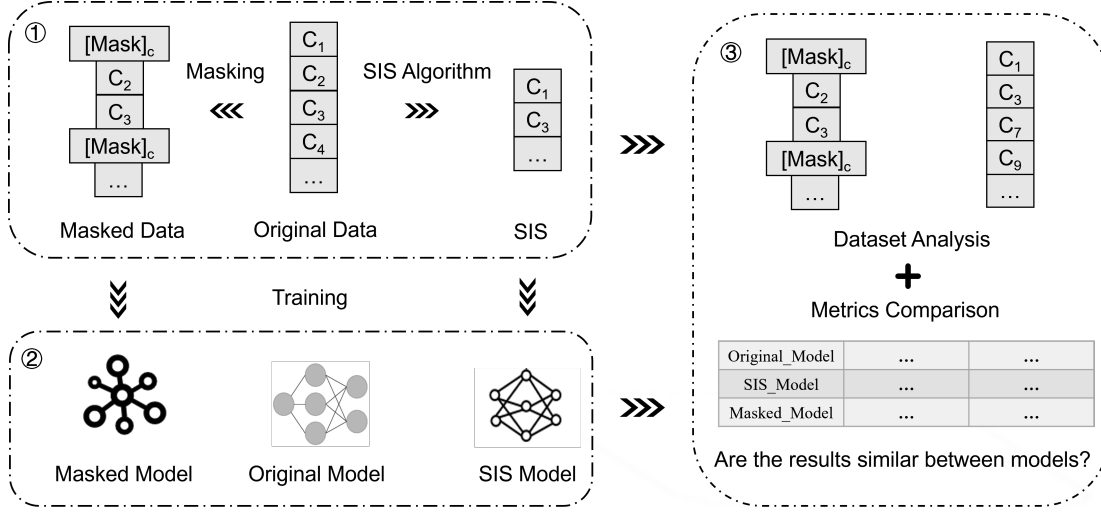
①

$[Mask]_c$
$C_2$
$C_3$
$[Mask]_c$
…

Masking

$C_1$
$C_2$
$C_3$
$C_4$
…

SIS Algorithm

$C_1$
$C_3$
…

Masked Data

Original Data

SIS

Training

②

Masked Model

Original Model

SIS Model

③

$[Mask]_c$
$C_2$
$C_3$
$[Mask]_c$
…

$C_1$
$C_3$
$C_7$
$C_9$
…

Dataset Analysis

+

Metrics Comparison

| Original_Model | ... | ... |
|---|---|---|
| SIS_Model | ... | ... |
| Masked_Model | ... | ... |

Are the results similar between models?